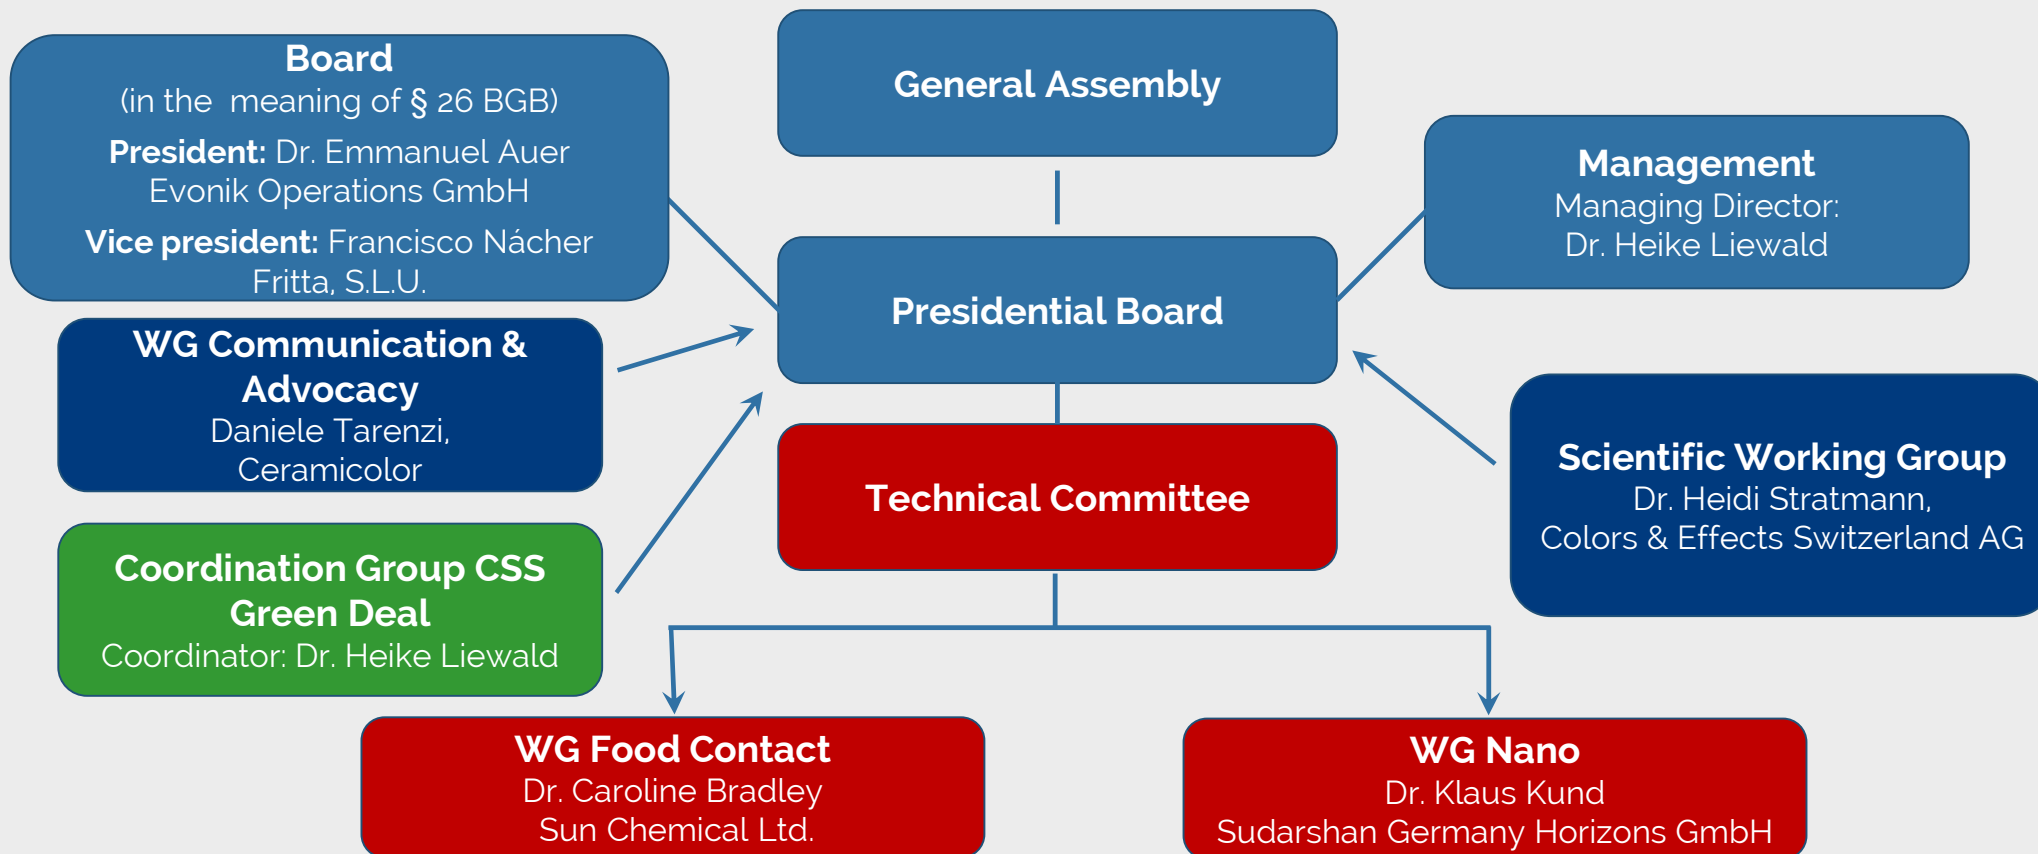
Board
(in the meaning of § 26 BGB)
**President:** Dr. Emmanuel Auer
Evonik Operations GmbH
**Vice president:** Francisco Nácher
Fritta, S.L.U.

General Assembly

Management
Managing Director:
Dr. Heike Liewald

WG Communication & Advocacy
Daniele Tarenzi,
Ceramicolor

Presidential Board

Coordination Group CSS Green Deal
Coordinator: Dr. Heike Liewald

Technical Committee

Scientific Working Group
Dr. Heidi Stratmann,
Colors & Effects Switzerland AG

WG Food Contact
Dr. Caroline Bradley
Sun Chemical Ltd.

WG Nano
Dr. Klaus Kund
Sudarshan Germany Horizons GmbH